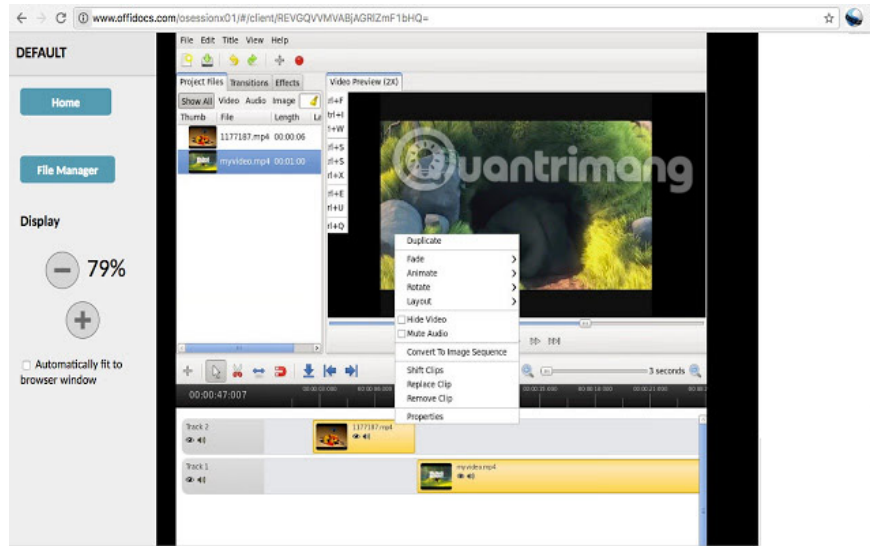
www.offidocs.com/osessionx01/#/client/REVGQVVMVABjAGRlZmF1bHQ=

DEFAULT

Home

File Manager

Display

79%

Automatically fit to browser window

File Edit Title View Help

Project Files Transitions Effects

Show All Video Audio Image

Thumb File Length

1177187.mp4 00:00:06

myvideo.mp4 00:01:00

Video Preview (2X)

uantrimang

Duplicate
Fade
Animate
Rotate
Layout
Hide Video
Mute Audio
Convert To Image Sequence
Shift Clips
Replace Clip
Remove Clip
Properties

00:00:47:007

3 seconds

Track 2

1177187.mp4

Track 1

myvideo.mp4